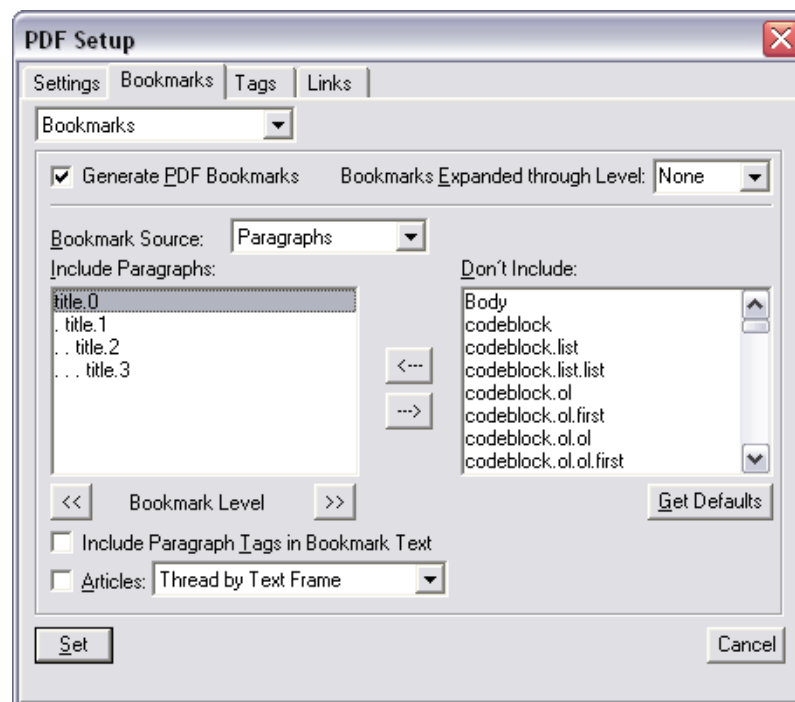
PDF Setup

Settings | Bookmarks | Tags | Links

Bookmarks

Generate PDF Bookmarks

Bookmarks Expanded through Level: None

Bookmark Source: Paragraphs

Include Paragraphs:

title.0
. title.1
. . title.2
. . . title.3

<---

--->

Don't Include:

Body
codeblock
codeblock.list
codeblock.list.list
codeblock.ol
codeblock.ol.first
codeblock.ol.ol
codeblock.ol.ol.first

<< Bookmark Level >>

Get Defaults

Include Paragraph Tags in Bookmark Text

Articles: Thread by Text Frame

Set

Cancel